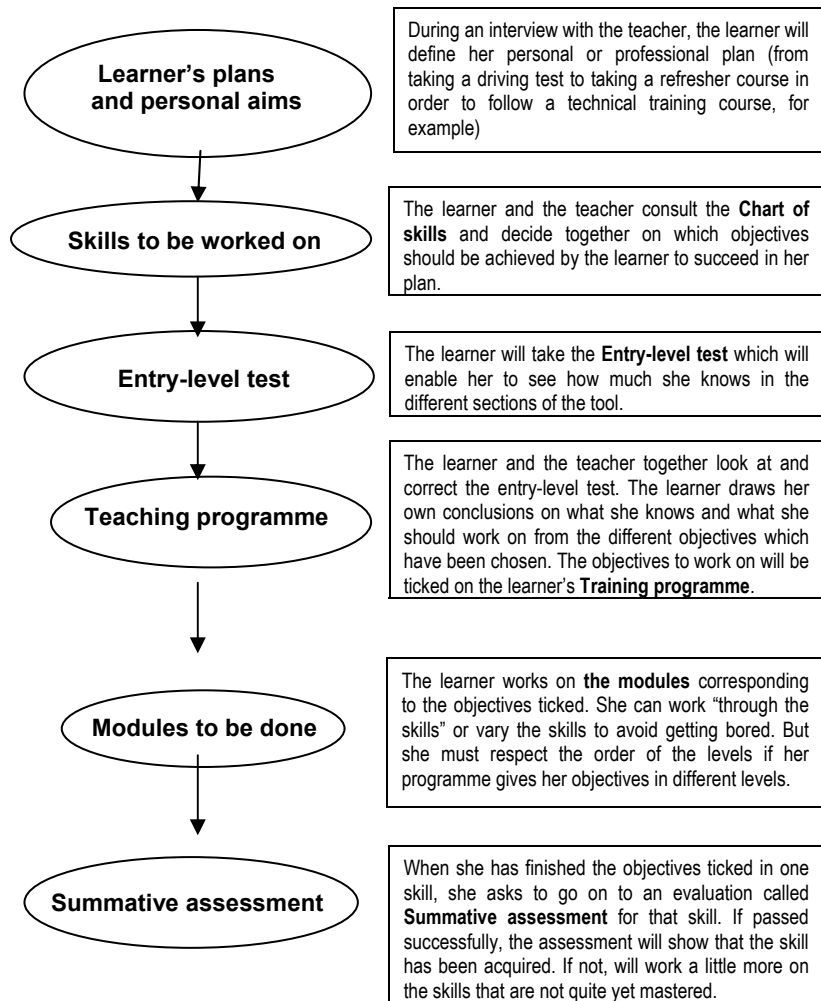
Learner's plans and personal aims

During an interview with the teacher, the learner will define her personal or professional plan (from taking a driving test to taking a refresher course in order to follow a technical training course, for example)

Skills to be worked on

The learner and the teacher consult the **Chart of skills** and decide together on which objectives should be achieved by the learner to succeed in her plan.

Entry-level test

The learner will take the **Entry-level test** which will enable her to see how much she knows in the different sections of the tool.

Teaching programme

The learner and the teacher together look at and correct the entry-level test. The learner draws her own conclusions on what she knows and what she should work on from the different objectives which have been chosen. The objectives to work on will be ticked on the learner's **Training programme**.

Modules to be done

The learner works on **the modules** corresponding to the objectives ticked. She can work "through the skills" or vary the skills to avoid getting bored. But she must respect the order of the levels if her programme gives her objectives in different levels.

Summative assessment

When she has finished the objectives ticked in one skill, she asks to go on to an evaluation called **Summative assessment** for that skill. If passed successfully, the assessment will show that the skill has been acquired. If not, will work a little more on the skills that are not quite yet mastered.